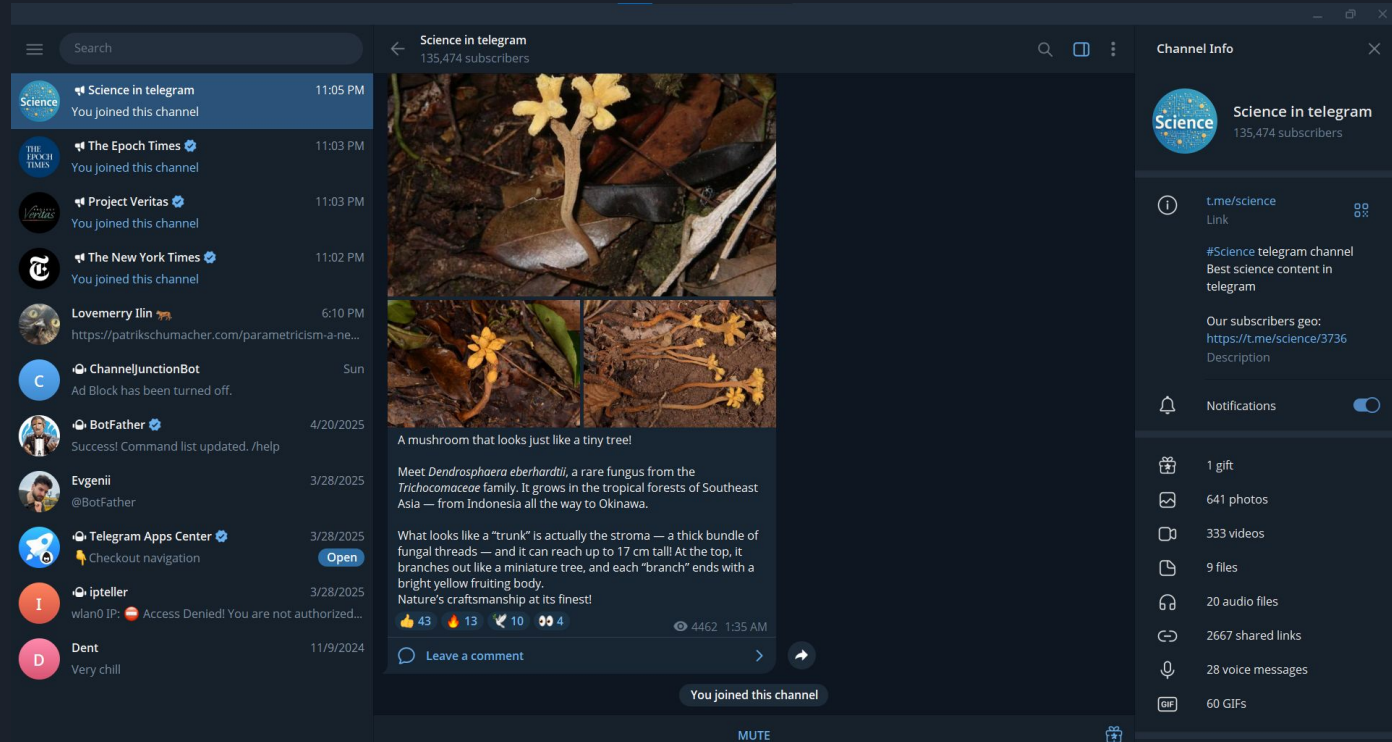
Search

Science in telegram 11:05 PM
You joined this channel

The Epoch Times 11:03 PM
You joined this channel

Project Veritas 11:03 PM
You joined this channel

The New York Times 11:02 PM
You joined this channel

Lovemerry Ilin 6:10 PM
https://patrikschumacher.com/parametricism-a-ne...

ChannelJunctionBot Sun
Ad Block has been turned off.

BotFather 4/20/2025
Success! Command list updated. /help

Evgenii 3/28/2025
@BotFather

Telegram Apps Center 3/28/2025
👇Checkout navigation
Open

ipteller 3/28/2025
wlan0 IP: ⛔ Access Denied! You are not authorized...

Dent 11/9/2024
Very chill

Science in telegram
135,474 subscribers

A mushroom that looks just like a tiny tree!

Meet *Dendrosphaera eberhardtii*, a rare fungus from the *Trichocomaceae* family. It grows in the tropical forests of Southeast Asia — from Indonesia all the way to Okinawa.

What looks like a "trunk" is actually the stroma — a thick bundle of fungal threads — and it can reach up to 17 cm tall! At the top, it branches out like a miniature tree, and each "branch" ends with a bright yellow fruiting body.
Nature's craftsmanship at its finest!

👍 43 🔥 13 🕊 10 👀 4
4462 1:35 AM

Leave a comment

You joined this channel

MUTE

Channel Info

Science in telegram
135,474 subscribers

t.me/science
Link

#Science telegram channel
Best science content in telegram

Our subscribers geo:
https://t.me/science/3736
Description

Notifications

1 gift
641 photos
333 videos
9 files
20 audio files
2667 shared links
28 voice messages
60 GIFs